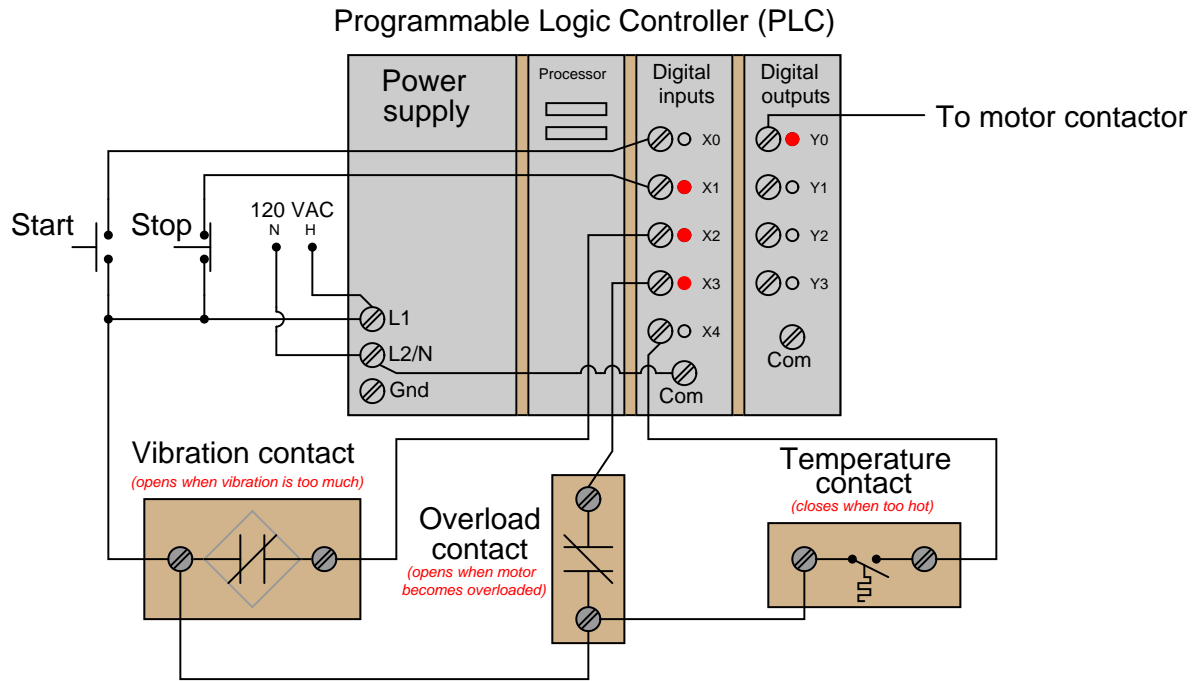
Programmable Logic Controller (PLC)

Power supply

Processor

Digital inputs

Digital outputs

To motor contactor

X0
X1
X2
X3
X4
Com

Y0
Y1
Y2
Y3
Com

Start

Stop

120 VAC
N H

L1
L2/N
Gnd

Vibration contact
(opens when vibration is too much)

Overload contact
(opens when motor becomes overloaded)

Temperature contact
(closes when too hot)